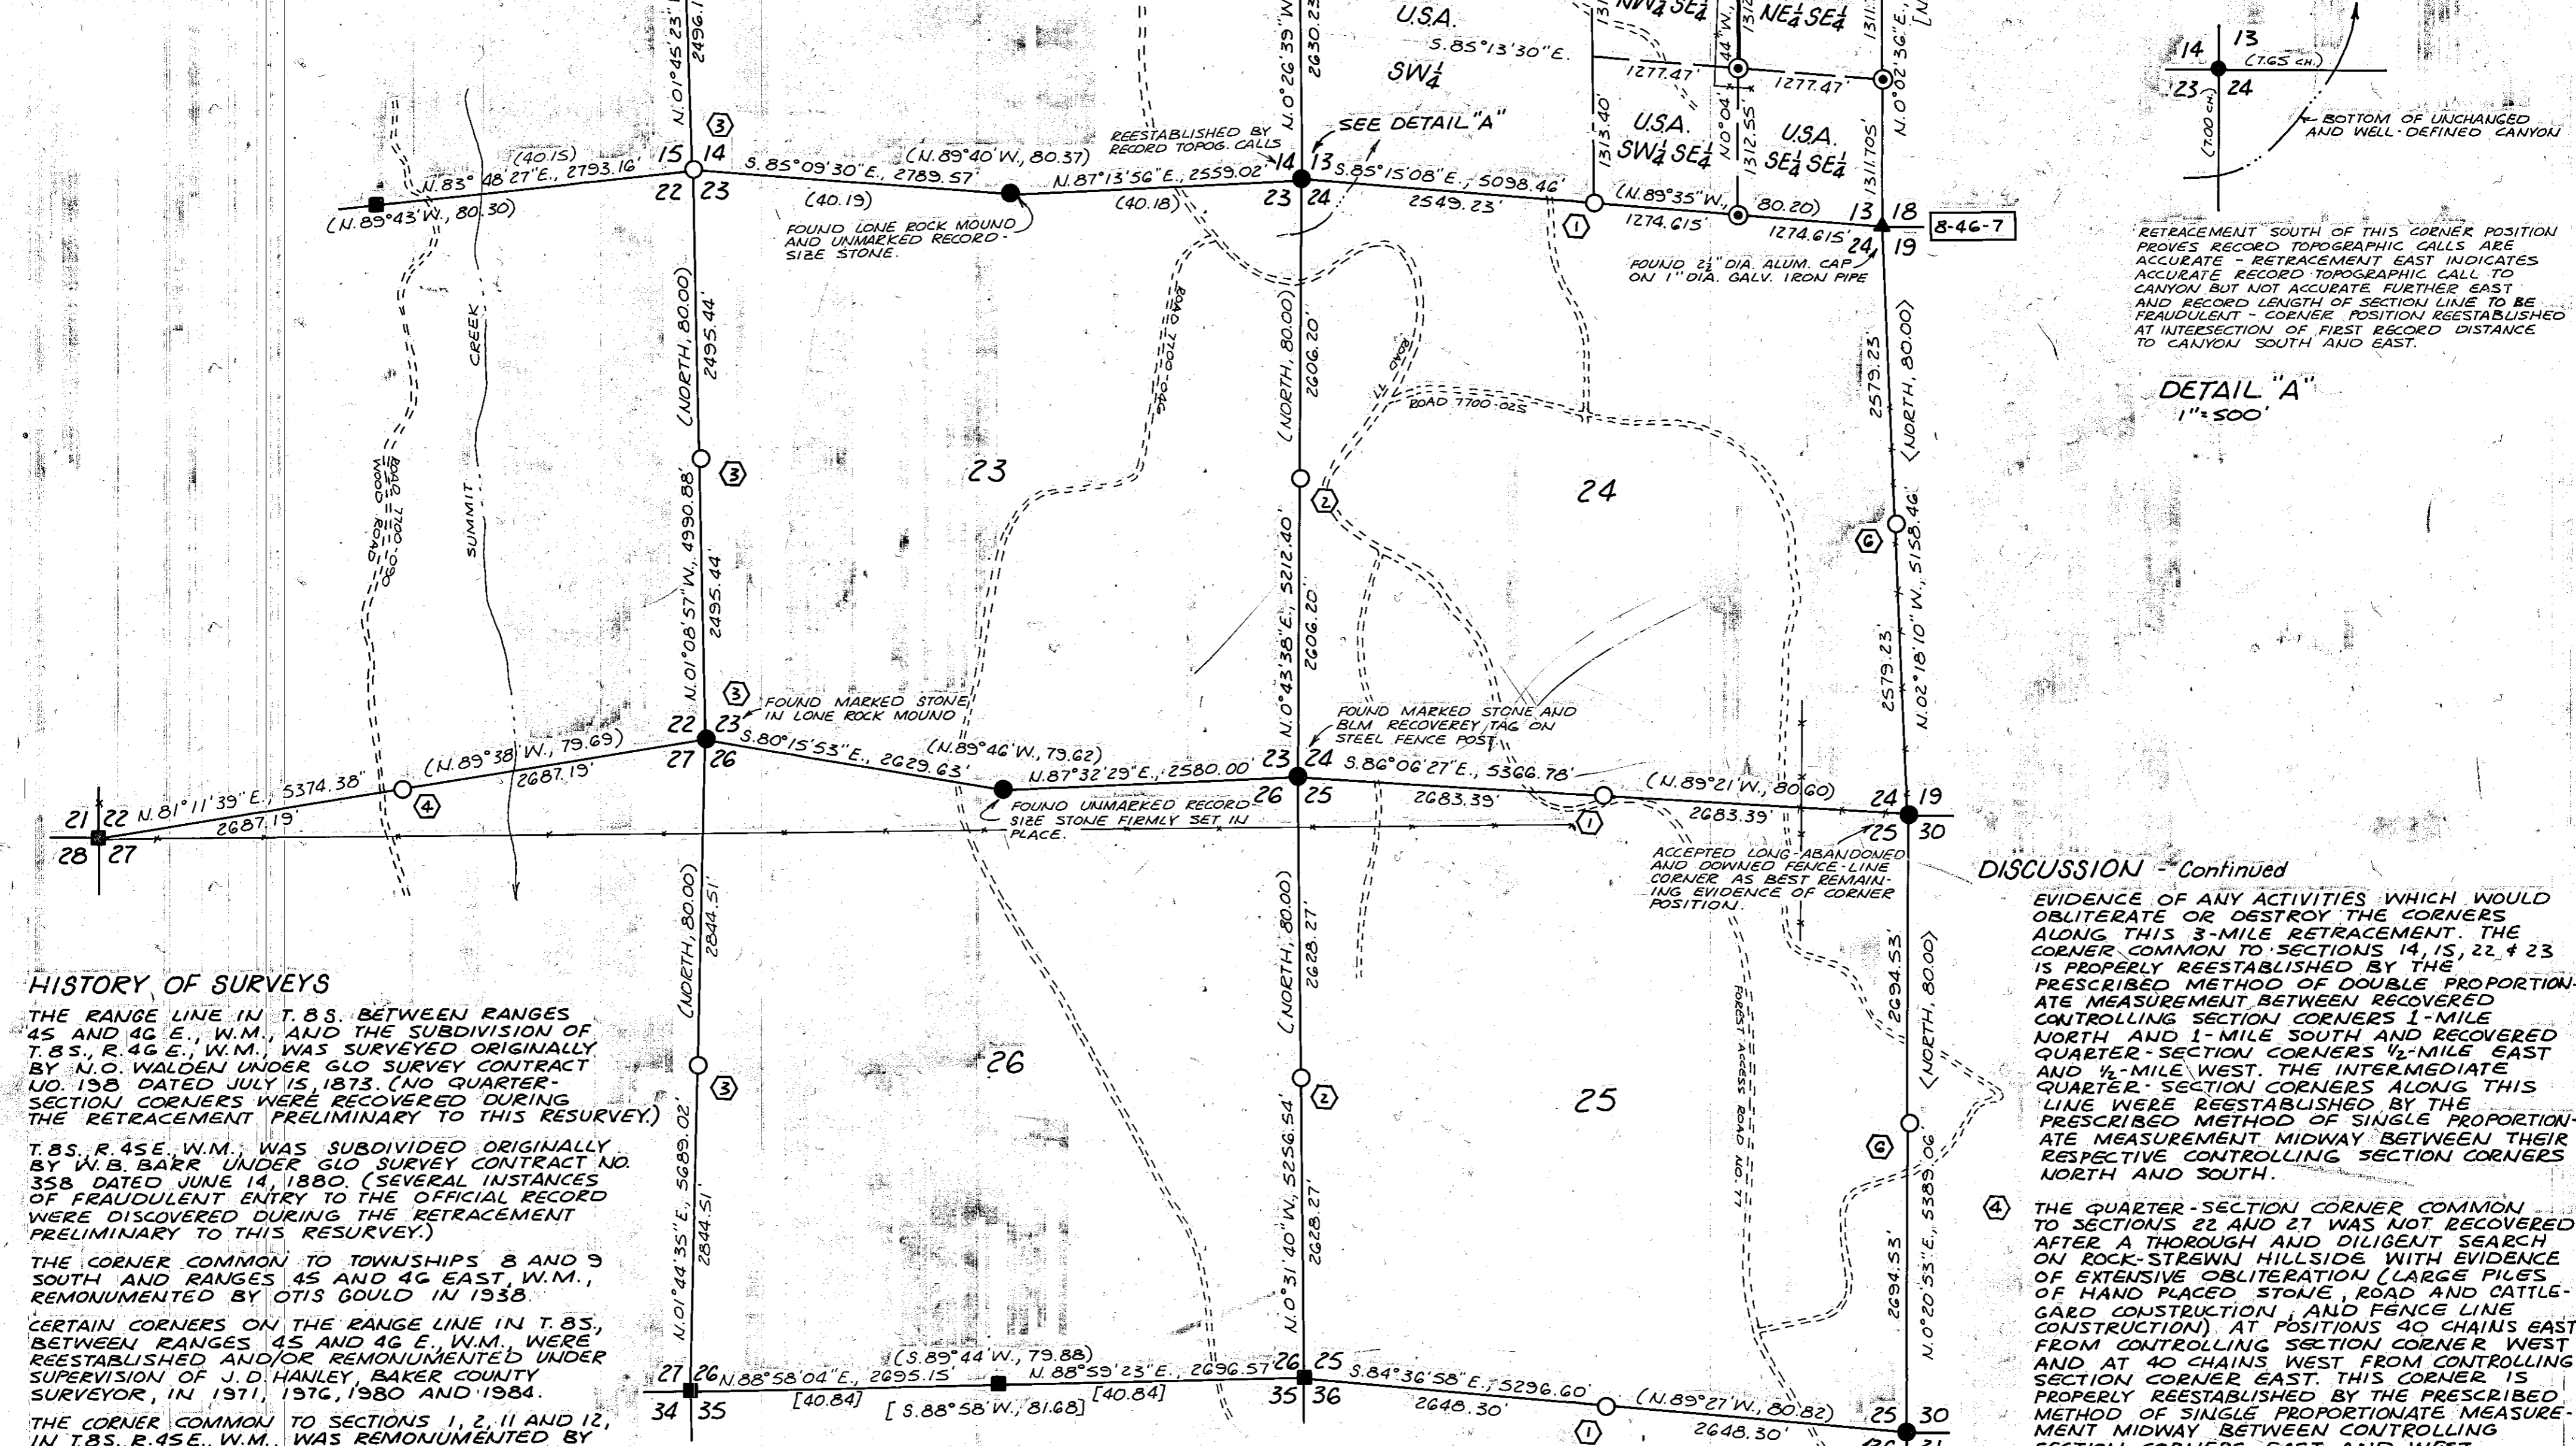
U.S.A.
S.85°13'30"E.
$SW\frac{1}{4}$
$NW\frac{1}{4}SE\frac{1}{4}$
$NE\frac{1}{4}SE\frac{1}{4}$
1277.47'
1277.47'
1313.40'
1312.55'
1311.705'
N.0°04'44"W.
N.0°02'36"E.
U.S.A.
$SW\frac{1}{4}SE\frac{1}{4}$
U.S.A.
$SE\frac{1}{4}SE\frac{1}{4}$
N.0°26'39"W.
2630.23'
N.01°45'23"
2496.1
(40.15)
N.83°48'27"E., 2793.16'
(N.89°43'W., 80.30)
15 14
22 23
S.85°09'30"E., 2789.57'
(40.19)
(N.89°40'W., 80.37)
N.87°13'56"E., 2559.02'
(40.18)
FOUND LONE ROCK MOUND AND UNMARKED RECORD-SIZE STONE.
REESTABLISHED BY RECORD TOPOG. CALLS
SEE DETAIL "A"
14 13
23 24
S.85°15'08"E., 5098.46'
2549.23'
(N.89°35"W., 80.20)
1274.615'
1274.615'
13 18
24 19
8-46-7
FOUND $2\frac{1}{2}$" DIA. ALUM. CAP ON 1" DIA. GALV. IRON PIPE
14 13
23 24
(7.65 CH.)
(7.00 CH.)
BOTTOM OF UNCHANGED AND WELL-DEFINED CANYON
RETRACEMENT SOUTH OF THIS CORNER POSITION PROVES RECORD TOPOGRAPHIC CALLS ARE ACCURATE - RETRACEMENT EAST INDICATES ACCURATE RECORD TOPOGRAPHIC CALL TO CANYON BUT NOT ACCURATE FURTHER EAST AND RECORD LENGTH OF SECTION LINE TO BE FRAUDULENT - CORNER POSITION REESTABLISHED AT INTERSECTION OF FIRST RECORD DISTANCE TO CANYON SOUTH AND EAST.
DETAIL "A"
1"=500'
(NORTH, 80.00)
2495.44'
N.01°08'57"W., 4990.88'
2495.44'
ROAD 7700-040
CREEK
SUMMIT
WOOD ROAD 7700-030
23
ROAD 7700-040
ROAD 77
ROAD 7700-025
(NORTH, 80.00)
2606.20'
N.0°43'38"E., 5212.40'
2606.20'
24
(NORTH, 80.00)
2579.23'
N.02°18'10"W., 5158.46'
2579.23'
FOUND MARKED STONE IN LONE ROCK MOUND
FOUND MARKED STONE AND BLM RECOVEREY TAG ON STEEL FENCE POST
22 23
27 26
(N.89°38'W., 79.69)
2687.19'
N.81°11'39"E., 5374.38"
2687.19'
21 22
28 27
S.80°15'53"E., 2629.63'
(N.89°46'W., 79.62)
N.87°32'29"E., 2580.00'
FOUND UNMARKED RECORD-SIZE STONE FIRMLY SET IN PLACE.
23 24
26 25
S.86°06'27"E., 5366.78'
2683.39'
(N.89°21'W., 80.60)
2683.39'
24 19
25 30
ACCEPTED LONG-ABANDONED AND DOWNED FENCE-LINE CORNER AS BEST REMAINING EVIDENCE OF CORNER POSITION.
DISCUSSION - Continued
EVIDENCE OF ANY ACTIVITIES WHICH WOULD OBLITERATE OR DESTROY THE CORNERS ALONG THIS 3-MILE RETRACEMENT. THE CORNER COMMON TO SECTIONS 14, 15, 22 & 23 IS PROPERLY REESTABLISHED BY THE PRESCRIBED METHOD OF DOUBLE PROPORTIONATE MEASUREMENT BETWEEN RECOVERED CONTROLLING SECTION CORNERS 1-MILE NORTH AND 1-MILE SOUTH AND RECOVERED QUARTER-SECTION CORNERS ½-MILE EAST AND ½-MILE WEST. THE INTERMEDIATE QUARTER-SECTION CORNERS ALONG THIS LINE WERE REESTABLISHED BY THE PRESCRIBED METHOD OF SINGLE PROPORTIONATE MEASUREMENT MIDWAY BETWEEN THEIR RESPECTIVE CONTROLLING SECTION CORNERS NORTH AND SOUTH.
④ THE QUARTER-SECTION CORNER COMMON TO SECTIONS 22 AND 27 WAS NOT RECOVERED AFTER A THOROUGH AND DILIGENT SEARCH ON ROCK-STREWN HILLSIDE WITH EVIDENCE OF EXTENSIVE OBLITERATION (LARGE PILES OF HAND PLACED STONE, ROAD AND CATTLEGARD CONSTRUCTION, AND FENCE LINE CONSTRUCTION). AT POSITIONS 40 CHAINS EAST FROM CONTROLLING SECTION CORNER WEST AND AT 40 CHAINS WEST FROM CONTROLLING SECTION CORNER EAST. THIS CORNER IS PROPERLY REESTABLISHED BY THE PRESCRIBED METHOD OF SINGLE PROPORTIONATE MEASUREMENT MIDWAY BETWEEN CONTROLLING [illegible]
(NORTH, 80.00)
2844.51'
N.01°44'35"E., 5689.02'
2844.51'
26
(NORTH, 80.00)
2628.27'
N.0°31'40"W., 5256.54'
2628.27'
25
FOREST ACCESS ROAD NO. 77
(NORTH, 80.00)
2694.53'
N.0°20'53"E., 5389.06'
2694.53'
HISTORY OF SURVEYS
THE RANGE LINE IN T.8S. BETWEEN RANGES 45 AND 46 E., W.M., AND THE SUBDIVISION OF T.8S., R.46E., W.M., WAS SURVEYED ORIGINALLY BY N.O. WALDEN UNDER GLO SURVEY CONTRACT NO. 198 DATED JULY 15, 1873. (NO QUARTER-SECTION CORNERS WERE RECOVERED DURING THE RETRACEMENT PRELIMINARY TO THIS RESURVEY.)
T.8S. R.45E., W.M., WAS SUBDIVIDED ORIGINALLY BY W.B. BARR UNDER GLO SURVEY CONTRACT NO. 358 DATED JUNE 14, 1880. (SEVERAL INSTANCES OF FRAUDULENT ENTRY TO THE OFFICIAL RECORD WERE DISCOVERED DURING THE RETRACEMENT PRELIMINARY TO THIS RESURVEY.)
THE CORNER COMMON TO TOWNSHIPS 8 AND 9 SOUTH AND RANGES 45 AND 46 EAST, W.M., REMONUMENTED BY OTIS GOULD IN 1938.
CERTAIN CORNERS ON THE RANGE LINE IN T.8S., BETWEEN RANGES 45 AND 46 E., W.M., WERE REESTABLISHED AND/OR REMONUMENTED UNDER SUPERVISION OF J.D. HANLEY, BAKER COUNTY SURVEYOR, IN 1971, 1976, 1980 AND 1984.
THE CORNER COMMON TO SECTIONS 1, 2, 11 AND 12, IN T.8S. R.45E., W.M., WAS REMONUMENTED BY
27 26
34 35
N.88°58'04"E., 2695.15'
[40.84]
(S.89°44'W., 79.88)
[S.88°58'W., 81.68]
N.88°59'23"E., 2696.57'
[40.84]
26 25
35 36
S.84°36'58"E., 5296.60'
2648.30'
(N.89°27'W., 80.82)
2648.30'
25 30